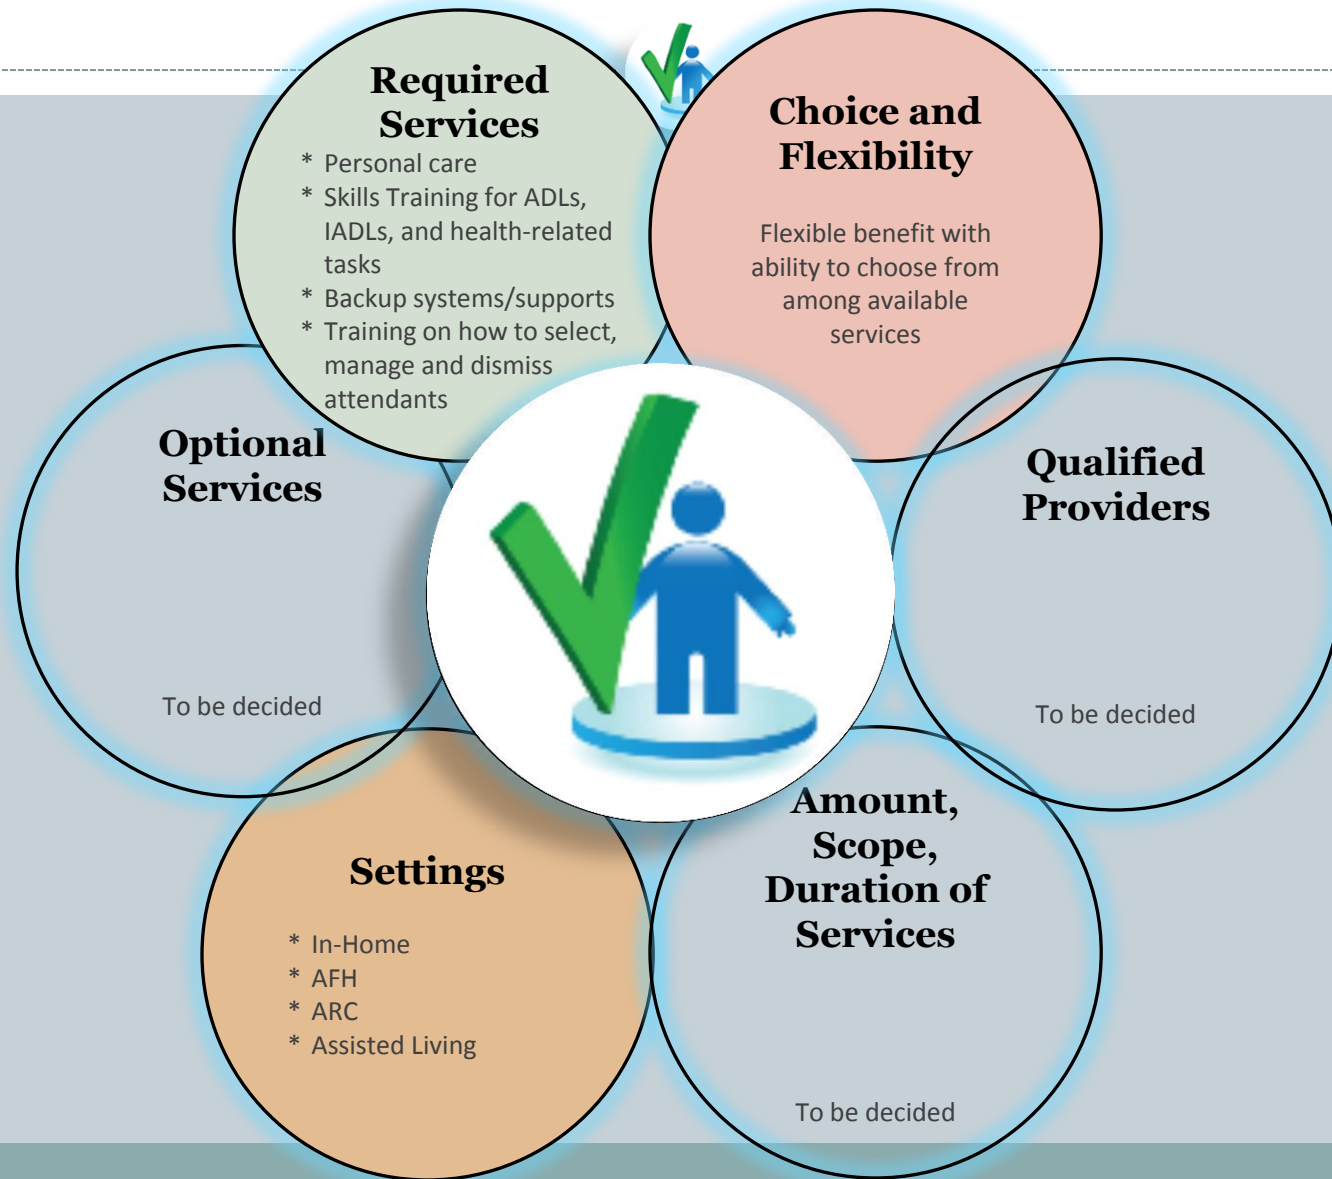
Required Services

* Personal care
* Skills Training for ADLs, IADLs, and health-related tasks
* Backup systems/supports
* Training on how to select, manage and dismiss attendants

Choice and Flexibility

Flexible benefit with ability to choose from among available services

Optional Services

To be decided

Qualified Providers

To be decided

Settings

* In-Home
* AFH
* ARC
* Assisted Living

Amount, Scope, Duration of Services

To be decided